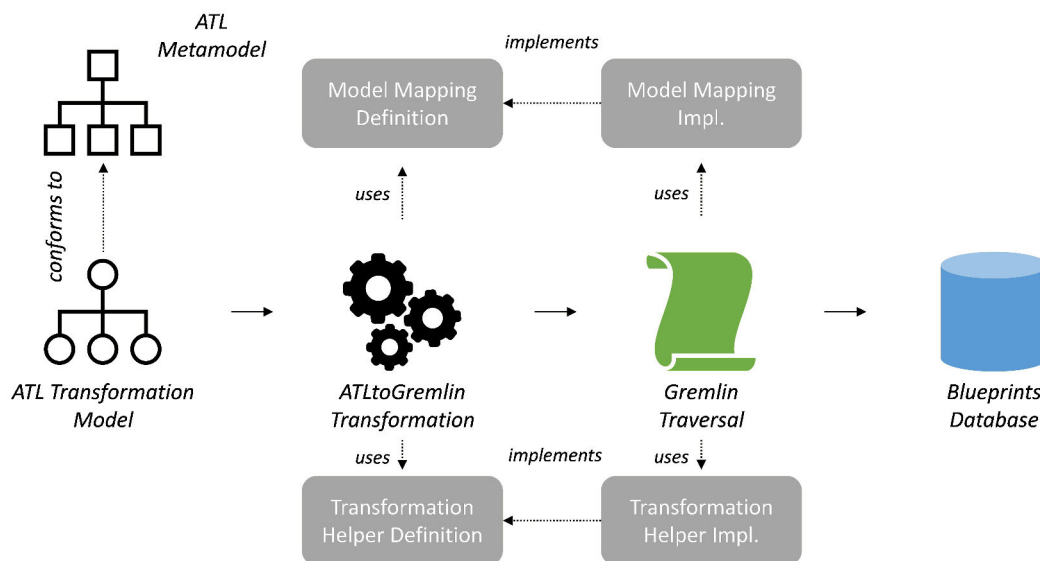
ATL Metamodel

implements

Model Mapping Definition

Model Mapping Impl.

conforms to

uses

uses

ATL Transformation Model

ATLtoGremlin Transformation

Gremlin Traversal

Blueprints Database

uses

implements

uses

Transformation Helper Definition

Transformation Helper Impl.